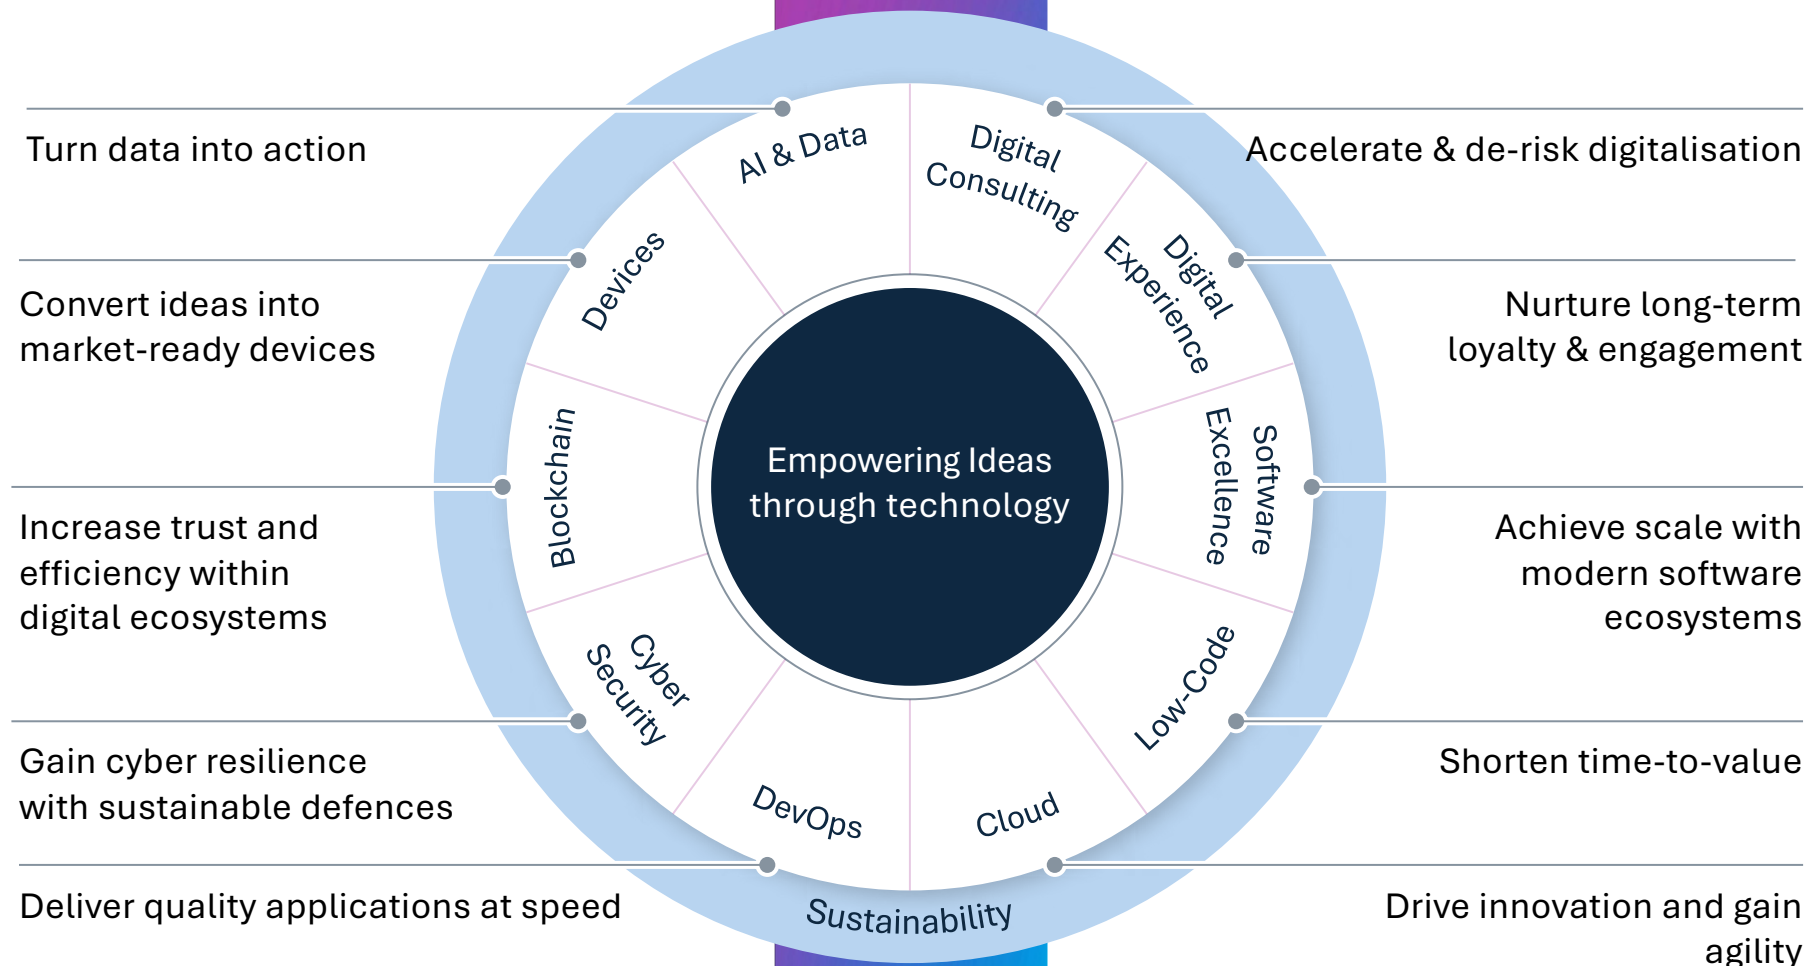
Turn data into action

Convert ideas into market-ready devices

Increase trust and efficiency within digital ecosystems

Gain cyber resilience with sustainable defences

Deliver quality applications at speed

AI & Data

Digital Consulting

Digital Experience

Software Excellence

Low-Code

Cloud

DevOps

Cyber Security

Blockchain

Devices

Empowering Ideas through technology

Sustainability

Accelerate & de-risk digitalisation

Nurture long-term loyalty & engagement

Achieve scale with modern software ecosystems

Shorten time-to-value

Drive innovation and gain agility